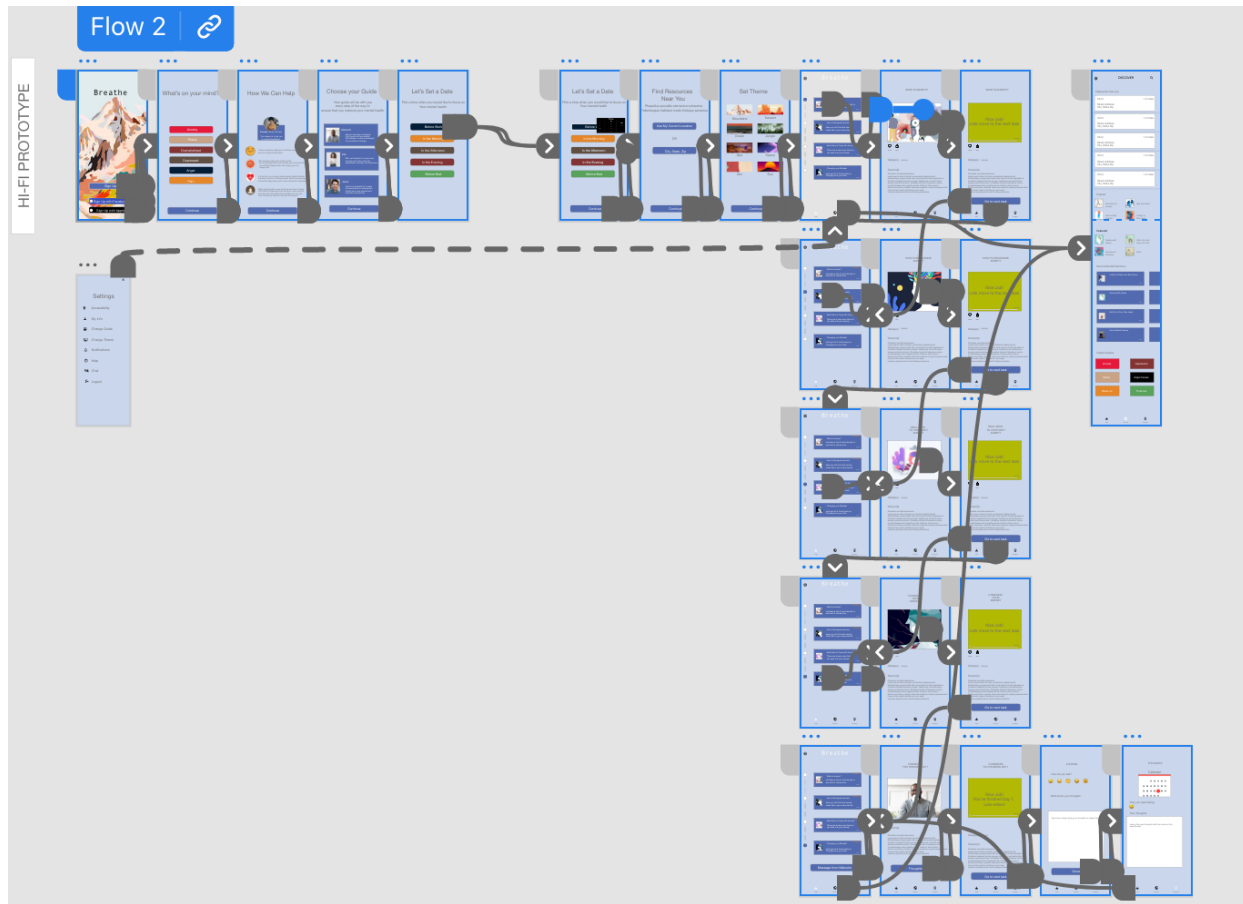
Flow 2

HI-FI PROTOTYPE

Breathe

What's on your mind?

How We Can Help

Choose your Guide

Let's Set a Date

Let's Set a Date

Find Resources Near You

Set Theme

Breathe

Settings

Continue

Continue

Continue

Continue

Continue

Continue

Continue

Go to next task

Go to next task

Go to next task

Go to next task

Go to next task

Breathe

Breathe

Breathe